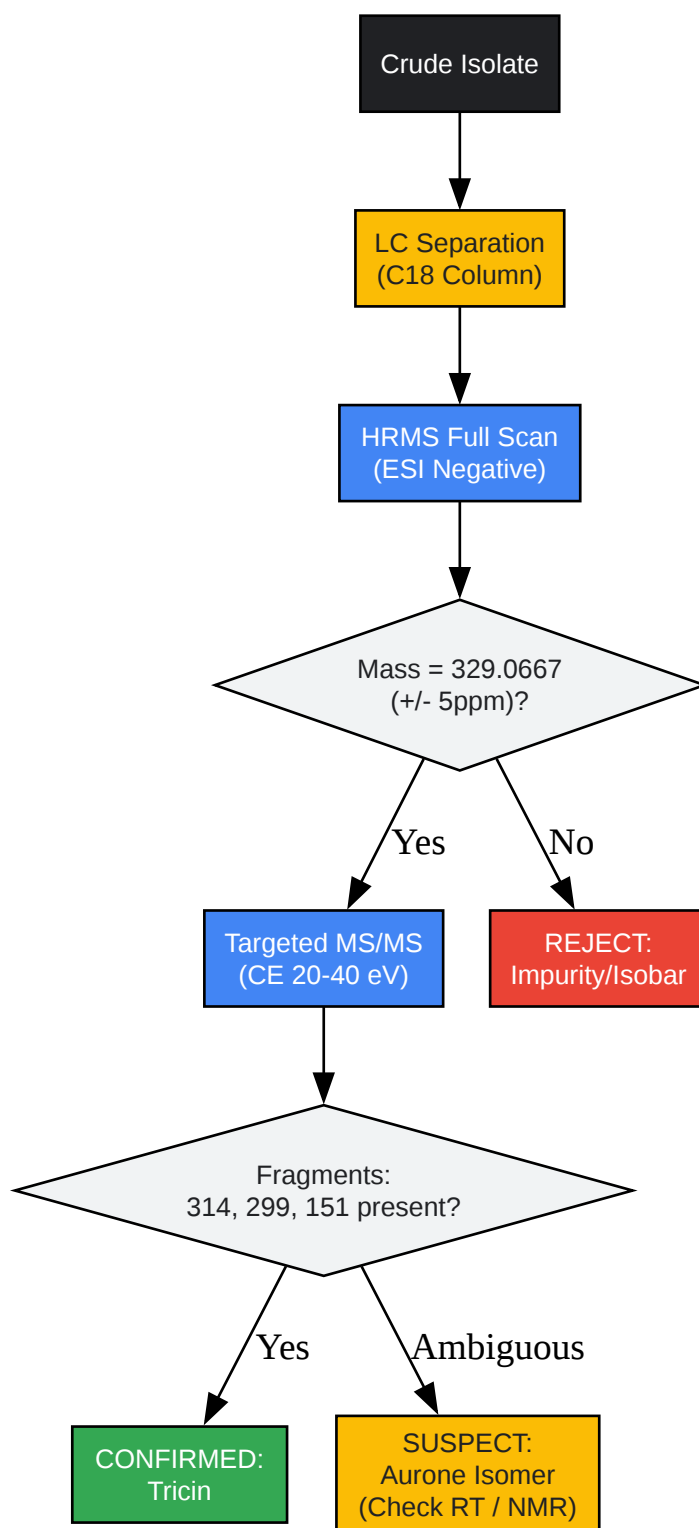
Crude Isolate

LC Separation
(C18 Column)

HRMS Full Scan
(ESI Negative)

Mass = 329.0667
(+/- 5ppm)?

Yes

No

Targeted MS/MS
(CE 20-40 eV)

REJECT:
Impurity/Isobar

Fragments:
314, 299, 151 present?

Yes

Ambiguous

CONFIRMED:
Tricin

SUSPECT:
Aurone Isomer
(Check RT / NMR)